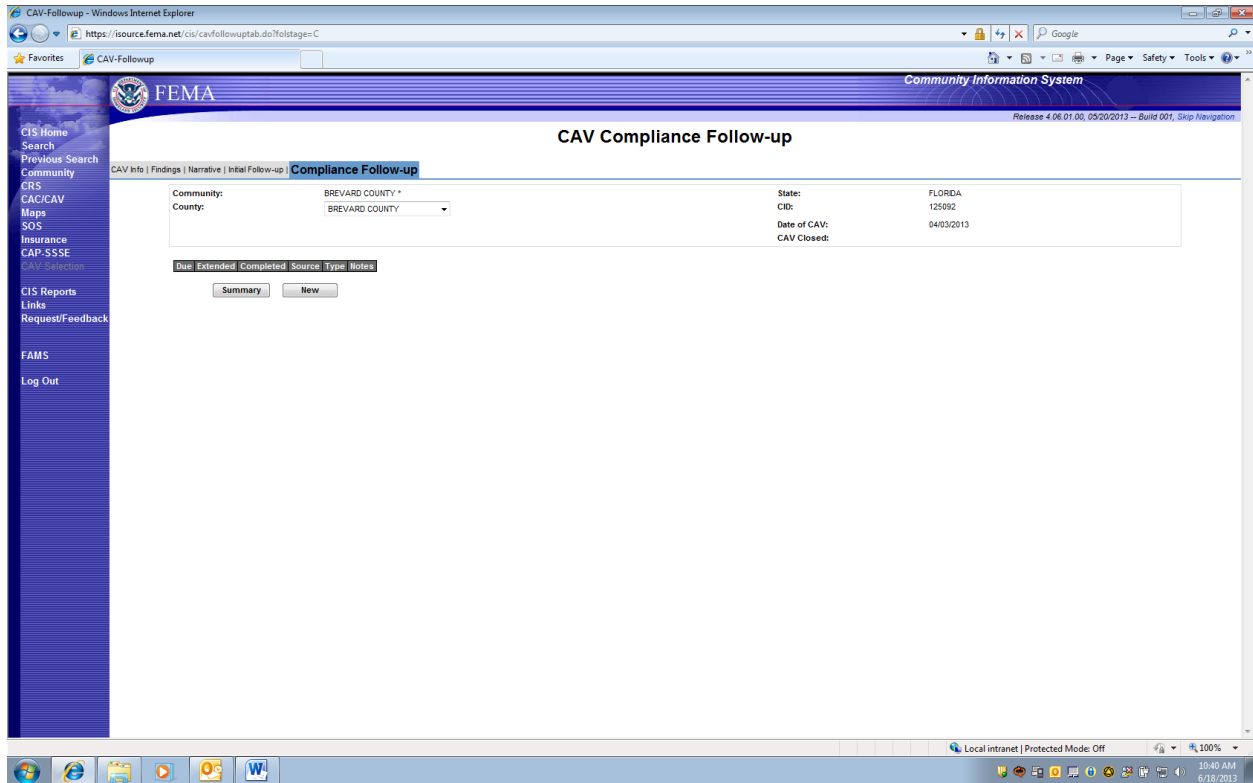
CAV-Followup - Windows Internet Explorer

https://isource.fema.net/cis/cavfollowuptab.do?folstage=C

Google

Favorites | CAV-Followup

Page ▾ Safety ▾ Tools ▾

FEMA

Community Information System

Release 4.06.01.00, 05/20/2013 -- Build 001, Skip Navigation

CIS Home
Search
Previous Search
Community
CRS
CAC/CAV
Maps
SOS
Insurance
CAP-SSSE
CAV Selection

CIS Reports
Links
Request/Feedback

FAMS

Log Out

CAV Compliance Follow-up

CAV Info | Findings | Narrative | Initial Follow-up | Compliance Follow-up

| Community: | BREVARD COUNTY * | State: | FLORIDA |
|---|---|---|---|
| County: | BREVARD COUNTY | CID: | 125092 |
| | | Date of CAV: | 04/03/2013 |
| | | CAV Closed: | |

| Due | Extended | Completed | Source | Type | Notes |
|---|---|---|---|---|---|

Summary | New

Local intranet | Protected Mode: Off | 100%

10:40 AM
6/18/2013